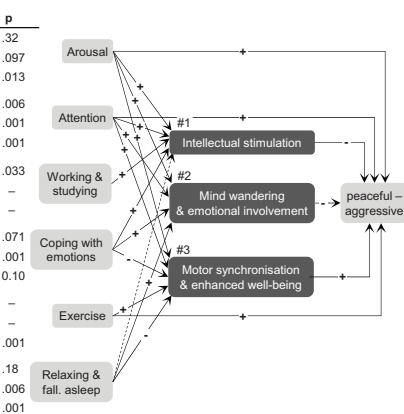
p
.32
.097
.013
.006
.001
.001
.033
–
–
.071
.001
0.10
–
–
.001
.18
.006
.001

Arousal
Attention
Working & studying
Coping with emotions
Exercise
Relaxing & fall. asleep

#1
Intellectual stimulation
#2
Mind wandering & emotional involvement
#3
Motor synchronisation & enhanced well-being

peaceful – aggressive

+
+
+
+
+
+
+
+
+
+
+
+
+
+
+
-
-
-
-
+
+